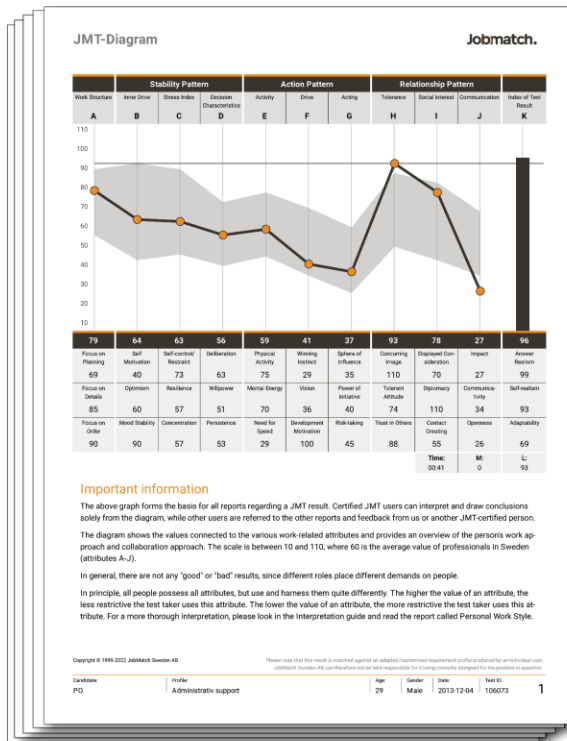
JMT-Diagram

Jobmatch.

| | Stability Pattern | | | Action Pattern | | | Relationship Pattern | | | |
|---|---|---|---|---|---|---|---|---|---|---|
| Work Structure | Inner Drive | Stress Index | Decision Characteristics | Activity | Drive | Acting | Tolerance | Social Interest | Communication | Index of Test Result |
| A | B | C | D | E | F | G | H | I | J | K |

110
100
90
80
70
60
50
40
30
20
10

| 79 | 64 | 63 | 56 | 59 | 41 | 37 | 93 | 78 | 27 | 96 |
|---|---|---|---|---|---|---|---|---|---|---|
| Focus on Planning | Self Motivation | Self-control/ Restraint | Deliberation | Physical Activity | Winning Instinct | Sphere of Influence | Concurring Image | Displayed Consideration | Impact | Answer Realism |
| 69 | 40 | 73 | 63 | 75 | 29 | 35 | 110 | 70 | 27 | 99 |
| Focus on Details | Optimism | Resilience | Willpower | Mental Energy | Vision | Power of Initiative | Tolerant Attitude | Diplomacy | Communicativity | Self-realism |
| 85 | 60 | 57 | 51 | 70 | 36 | 40 | 74 | 110 | 34 | 93 |
| Focus on Order | Mood Stability | Concentration | Persistence | Need for Speed | Development Motivation | Risk-taking | Trust in Others | Contact Creating | Openness | Adaptability |
| 90 | 90 | 57 | 53 | 29 | 100 | 45 | 88 | 55 | 26 | 69 |
| | | | | | | | | Time: 03:41 | M: 0 | L: 93 |

Important information

The above graph forms the basis for all reports regarding a JMT result. Certified JMT users can interpret and draw conclusions solely from the diagram, while other users are referred to the other reports and feedback from us or another JMT-certified person.

The diagram shows the values connected to the various work-related attributes and provides an overview of the person's work approach and collaboration approach. The scale is between 10 and 110, where 60 is the average value of professionals in Sweden (attributes A-J).

In general, there are not any "good" or "bad" results, since different roles place different demands on people.

In principle, all people possess all attributes, but use and harness them quite differently. The higher the value of an attribute, the less restrictive the test taker uses this attribute. The lower the value of an attribute, the more restrictive the test taker uses this attribute. For a more thorough interpretation, please look in the Interpretation guide and read the report called Personal Work Style.

Copyright © 1999-2022 JobMatch Sweden AB

Please note that this result is matched against an adapted/customised requirement profile produced by an individual user. JobMatch Sweden AB can therefore not be held responsible for it being correctly designed for the position in question.

| Candidate: | Profile: | Age: | Gender: | Date: | Test ID: |
|---|---|---|---|---|---|
| PO | Administrativ support | 29 | Male | 2013-12-04 | 106073 |

1